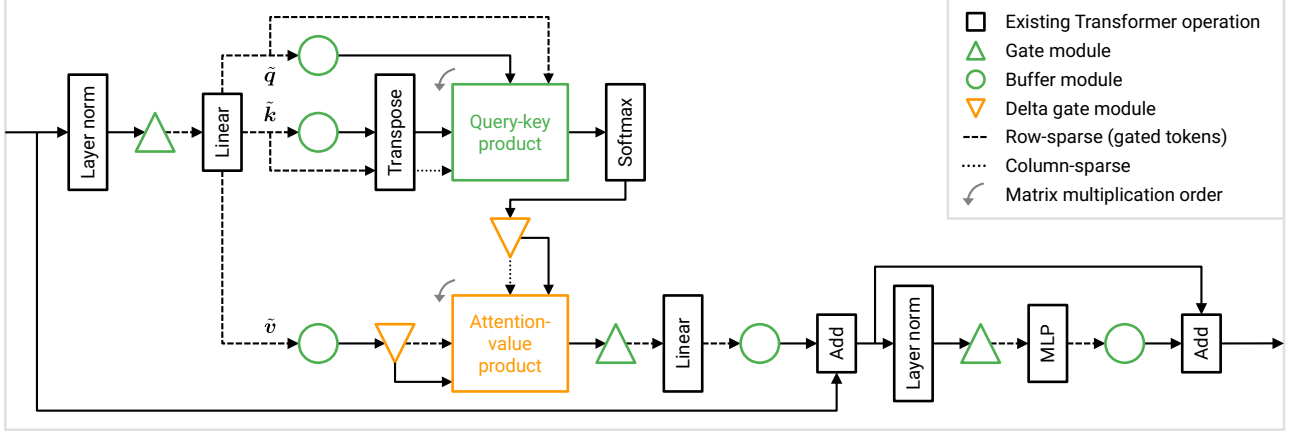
Existing Transformer operation
Gate module
Buffer module
Delta gate module
Row-sparse (gated tokens)
Column-sparse
Matrix multiplication order

Layer norm
Linear
$\tilde{q}$
$\tilde{k}$
$\tilde{v}$
Transpose
Query-key product
Softmax
Attention-value product
Linear
Add
Layer norm
MLP
Add